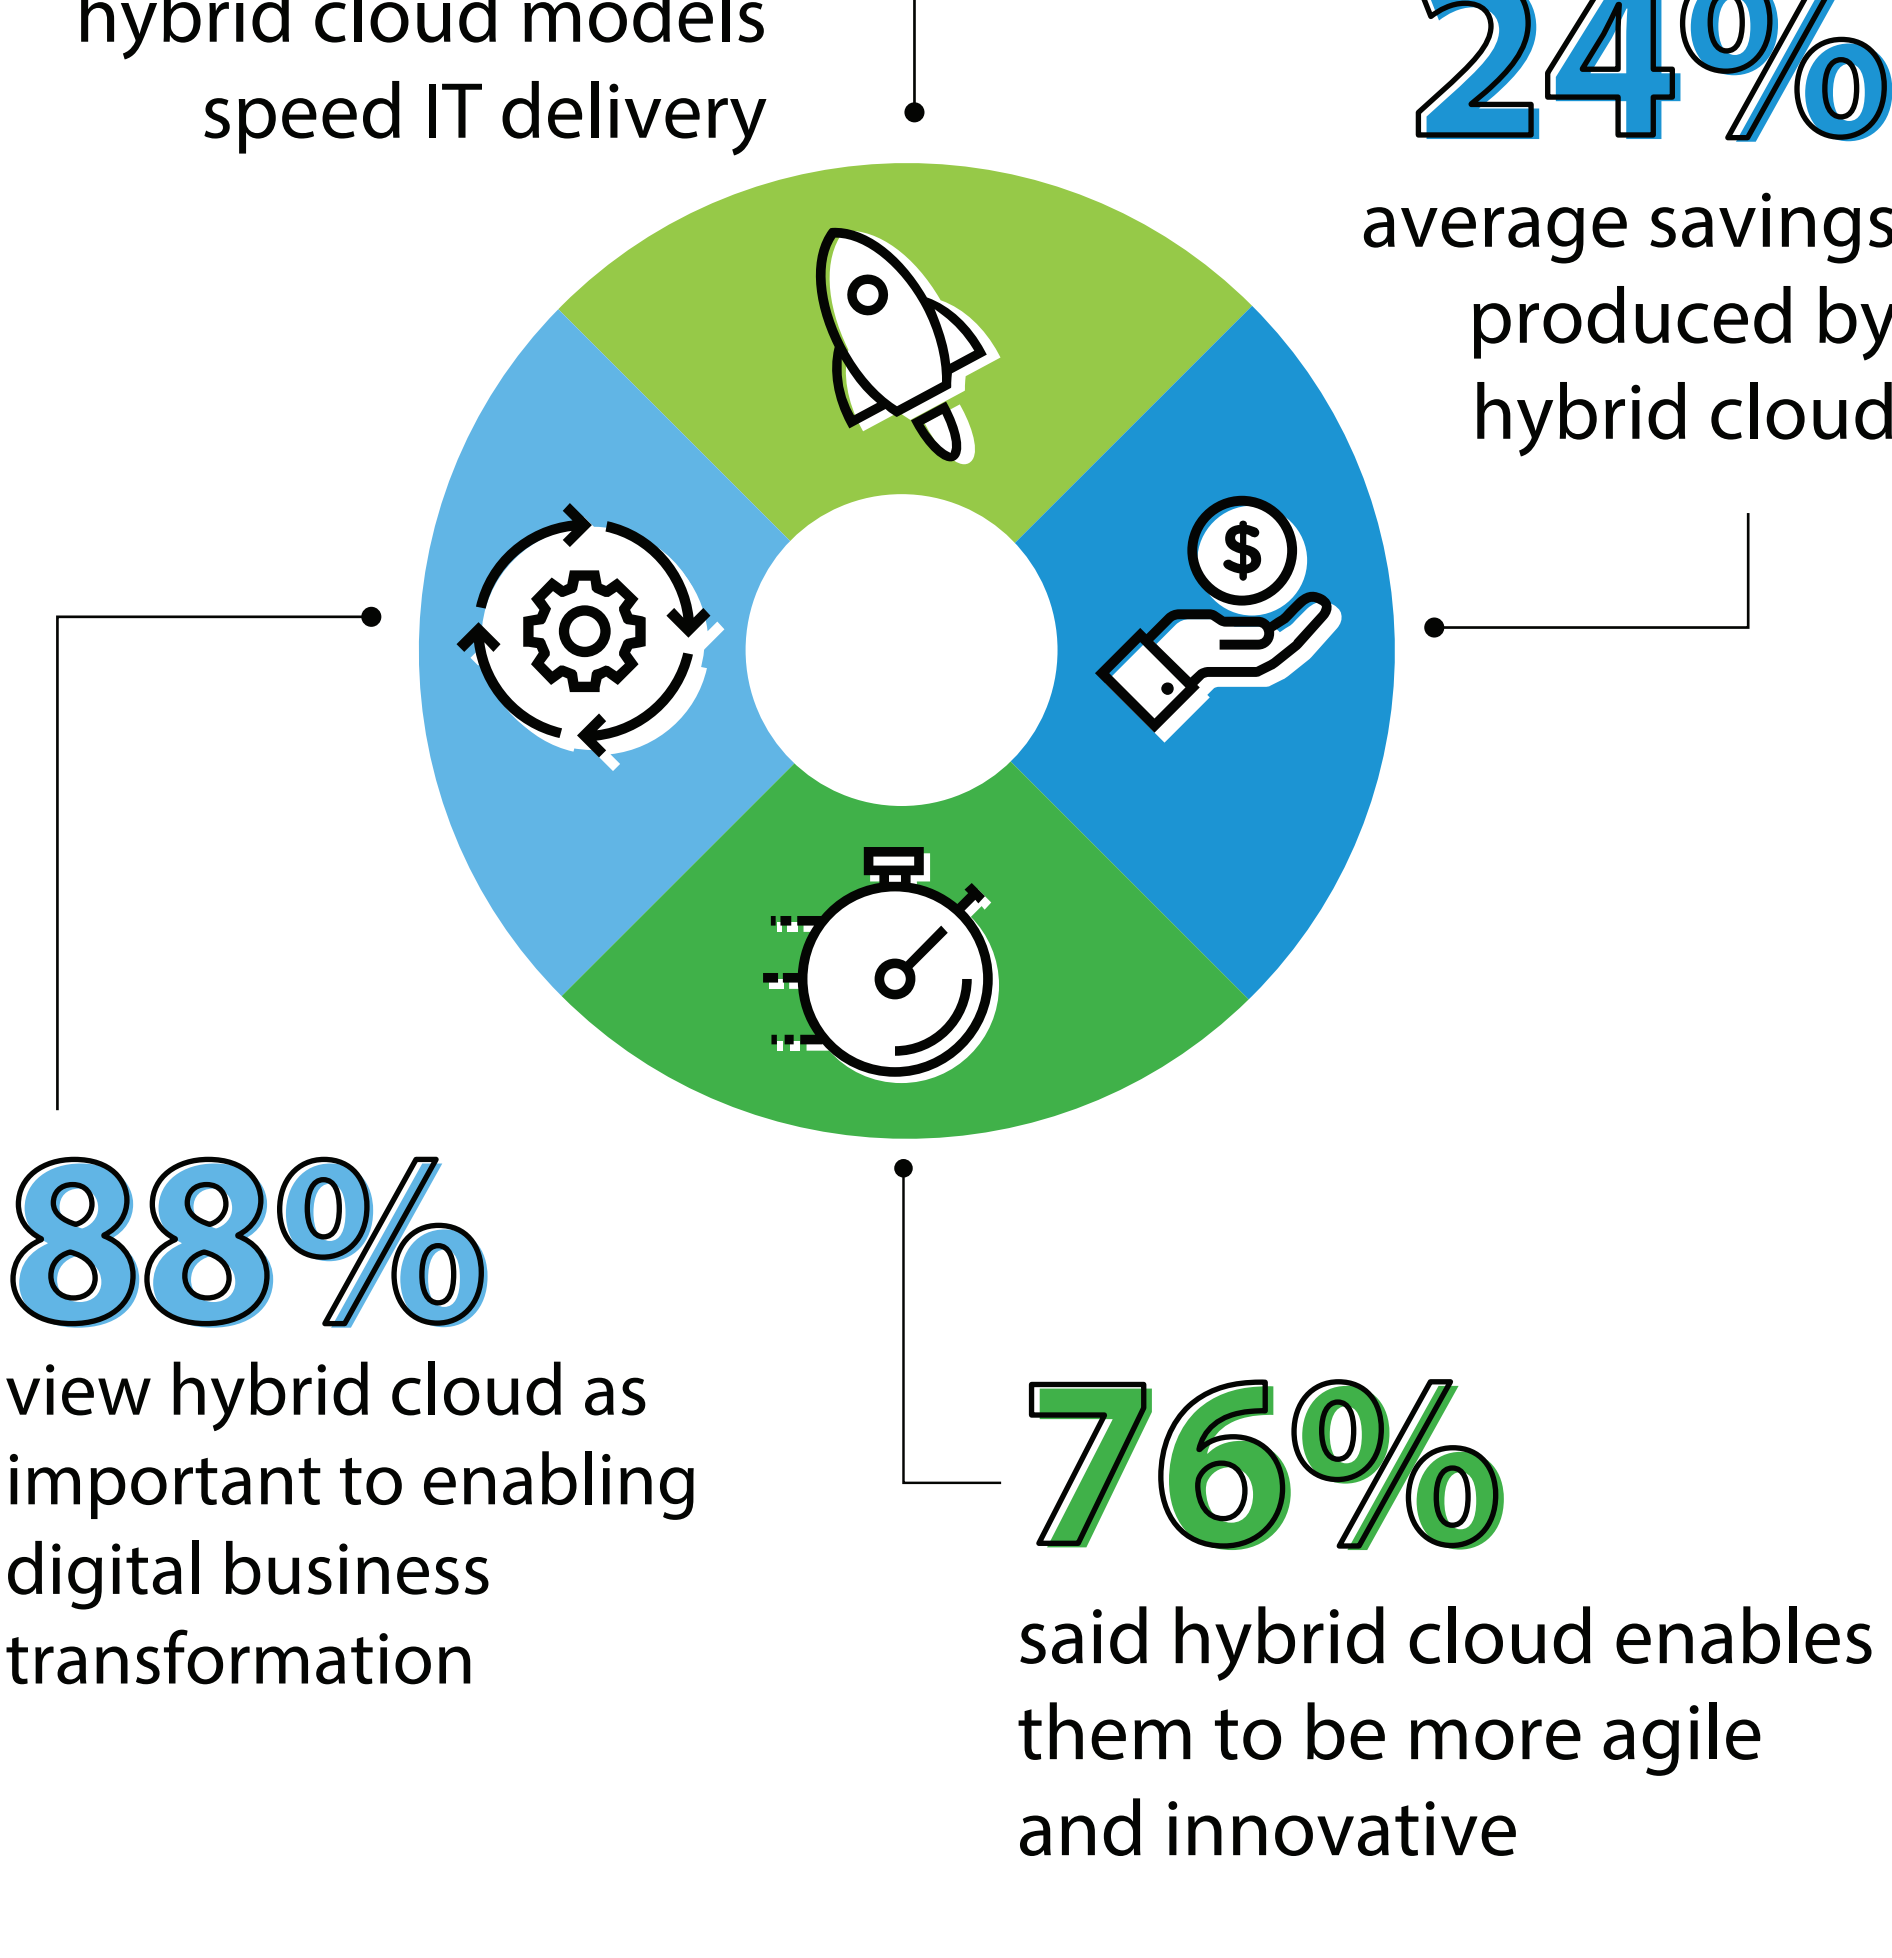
hybrid cloud models speed IT delivery

24%
average savings produced by hybrid cloud

$

88%
view hybrid cloud as important to enabling digital business transformation

76%
said hybrid cloud enables them to be more agile and innovative